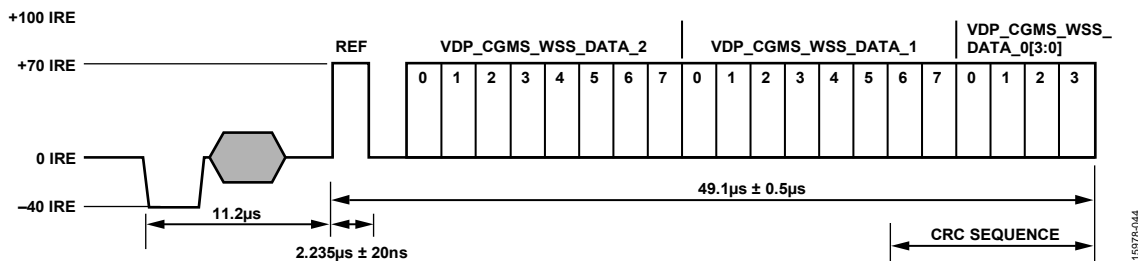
+100 IRE

+70 IRE

0 IRE

–40 IRE

REF

VDP_CGMS_WSS_DATA_2

0 1 2 3 4 5 6 7

VDP_CGMS_WSS_DATA_1

0 1 2 3 4 5 6 7

VDP_CGMS_WSS_ DATA_0[3:0]

0 1 2 3

11.2µs

2.235µs ± 20ns

49.1µs ± 0.5µs

CRC SEQUENCE

15078-044